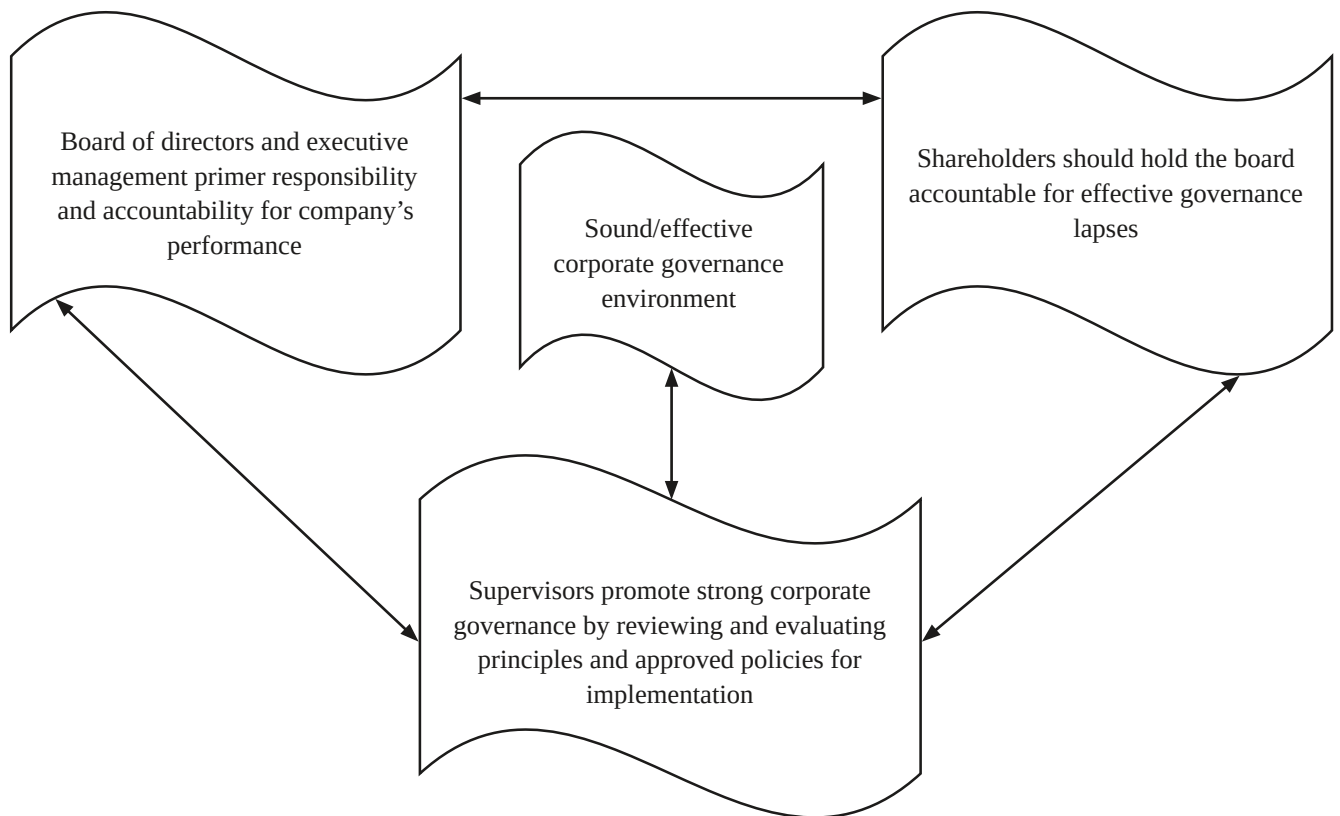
Board of directors and executive management primer responsibility and accountability for company’s performance

Sound/effective corporate governance environment

Shareholders should hold the board accountable for effective governance lapses

Supervisors promote strong corporate governance by reviewing and evaluating principles and approved policies for implementation